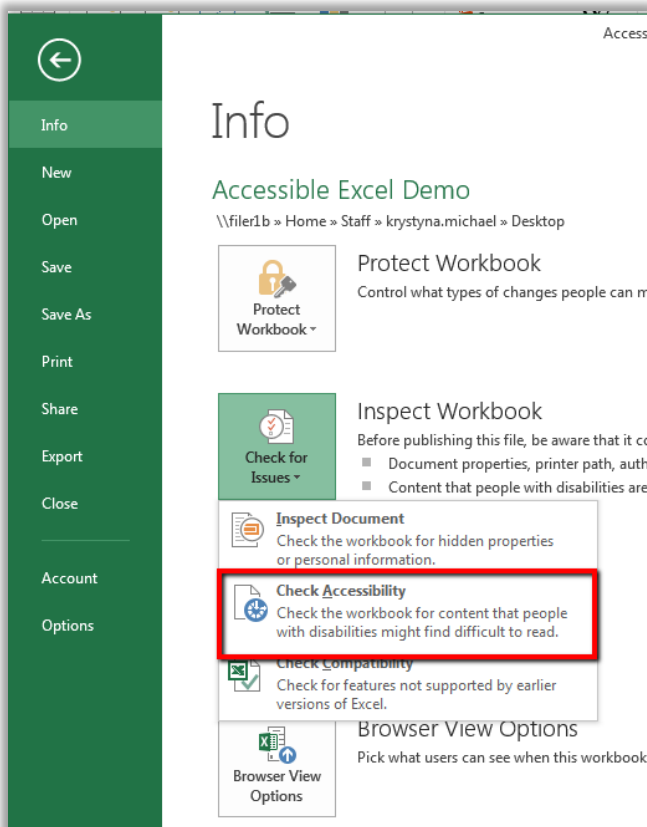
Access

Info
New
Open
Save
Save As
Print
Share
Export
Close
Account
Options

Info

Accessible Excel Demo
\\filer1b » Home » Staff » krystyna.michael » Desktop

Protect Workbook
Protect Workbook
Control what types of changes people can m

Inspect Workbook
Check for Issues
Before publishing this file, be aware that it co
Document properties, printer path, auth
Content that people with disabilities are

Inspect Document
Check the workbook for hidden properties or personal information.

Check Accessibility
Check the workbook for content that people with disabilities might find difficult to read.

Check Compatibility
Check for features not supported by earlier versions of Excel.

Browser View Options
Browser View Options
Pick what users can see when this workbook